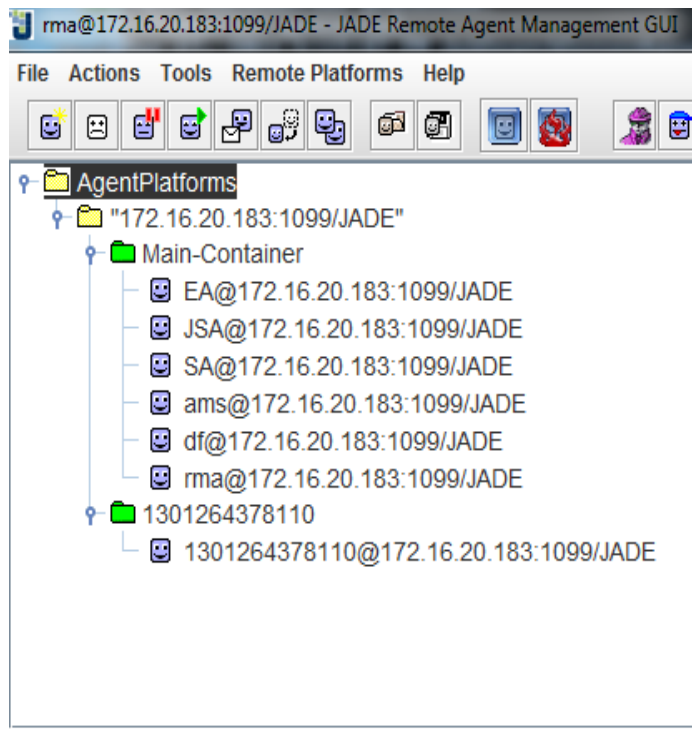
rma@172.16.20.183:1099/JADE - JADE Remote Agent Management GUI

File Actions Tools Remote Platforms Help

AgentPlatforms
"172.16.20.183:1099/JADE"
Main-Container
EA@172.16.20.183:1099/JADE
JSA@172.16.20.183:1099/JADE
SA@172.16.20.183:1099/JADE
ams@172.16.20.183:1099/JADE
df@172.16.20.183:1099/JADE
rma@172.16.20.183:1099/JADE
1301264378110
1301264378110@172.16.20.183:1099/JADE